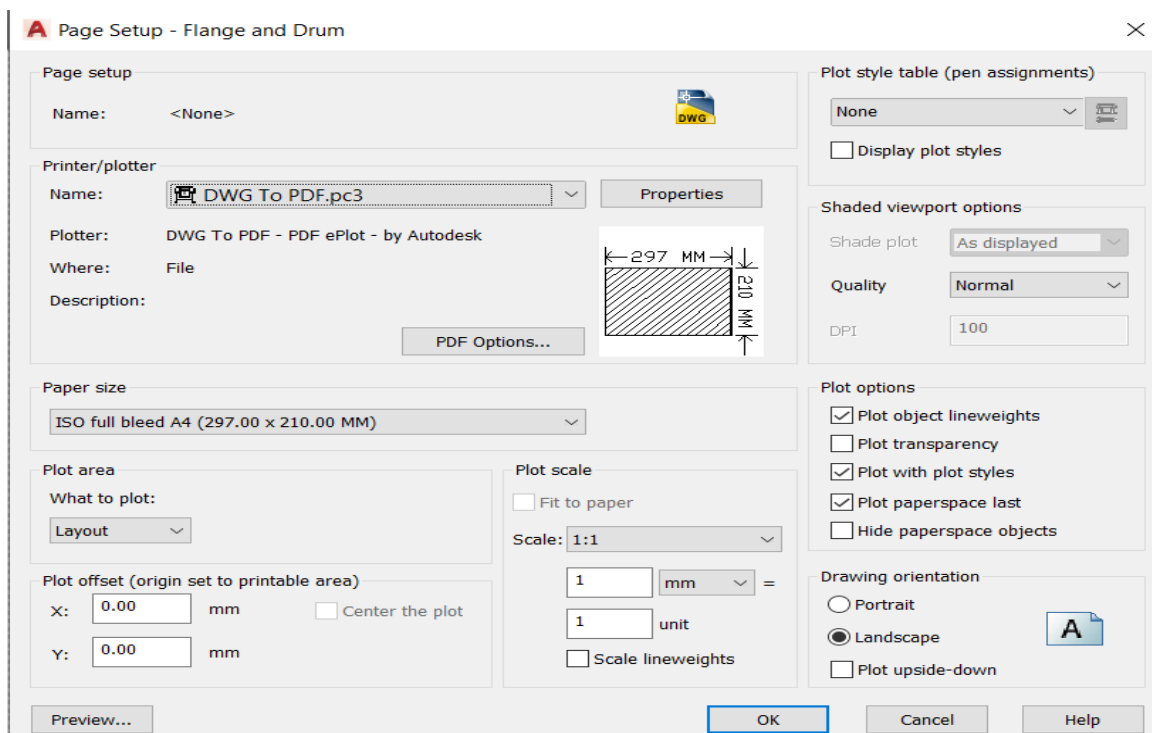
Page Setup - Flange and Drum

Page setup

Name: <None>

DWG

Printer/plotter

Name: DWG To PDF.pc3

Properties

Plotter: DWG To PDF - PDF ePlot - by Autodesk

Where: File

Description:

297 MM

210 MM

PDF Options...

Paper size

ISO full bleed A4 (297.00 x 210.00 MM)

Plot area

What to plot:

Layout

Plot offset (origin set to printable area)

X: 0.00 mm

Y: 0.00 mm

Center the plot

Plot scale

Fit to paper

Scale: 1:1

1 mm =

1 unit

Scale lineweights

Plot style table (pen assignments)

None

Display plot styles

Shaded viewport options

Shade plot As displayed

Quality Normal

DPI 100

Plot options

Plot object lineweights

Plot transparency

Plot with plot styles

Plot paperspace last

Hide paperspace objects

Drawing orientation

Portrait

Landscape

Plot upside-down

A

Preview...

OK

Cancel

Help